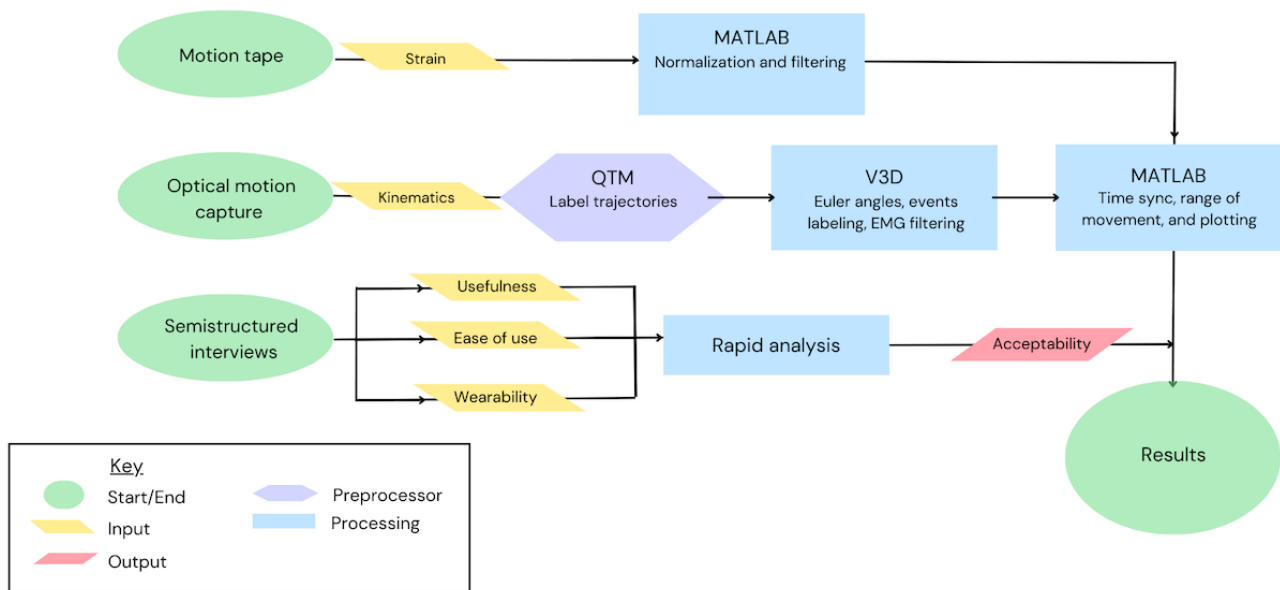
Motion tape
Strain
MATLAB
Normalization and filtering

Optical motion capture
Kinematics
QTM
Label trajectories
V3D
Euler angles, events labeling, EMG filtering
MATLAB
Time sync, range of movement, and plotting

Semistructured interviews
Usefulness
Ease of use
Wearability
Rapid analysis
Acceptability

Results

Key
Start/End
Input
Output
Preprocessor
Processing